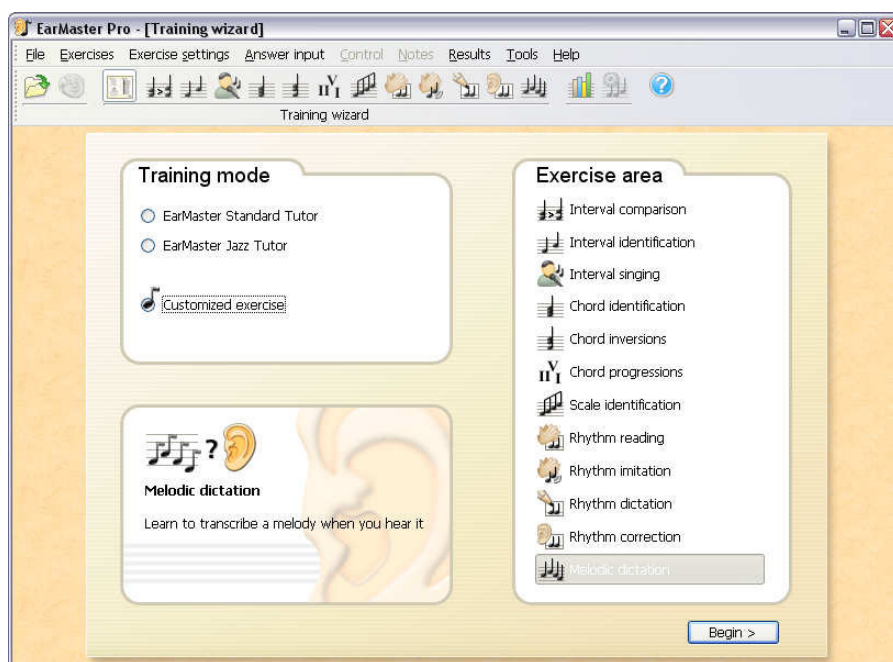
EarMaster Pro - [Training wizard]

File Exercises Exercise settings Answer input Control Notes Results Tools Help

Training wizard

Training mode

EarMaster Standard Tutor

EarMaster Jazz Tutor

Customized exercise

?

Melodic dictation

Learn to transcribe a melody when you hear it

Exercise area

Interval comparison

Interval identification

Interval singing

Chord identification

Chord inversions

Chord progressions

Scale identification

Rhythm reading

Rhythm imitation

Rhythm dictation

Rhythm correction

Melodic dictation

Begin >